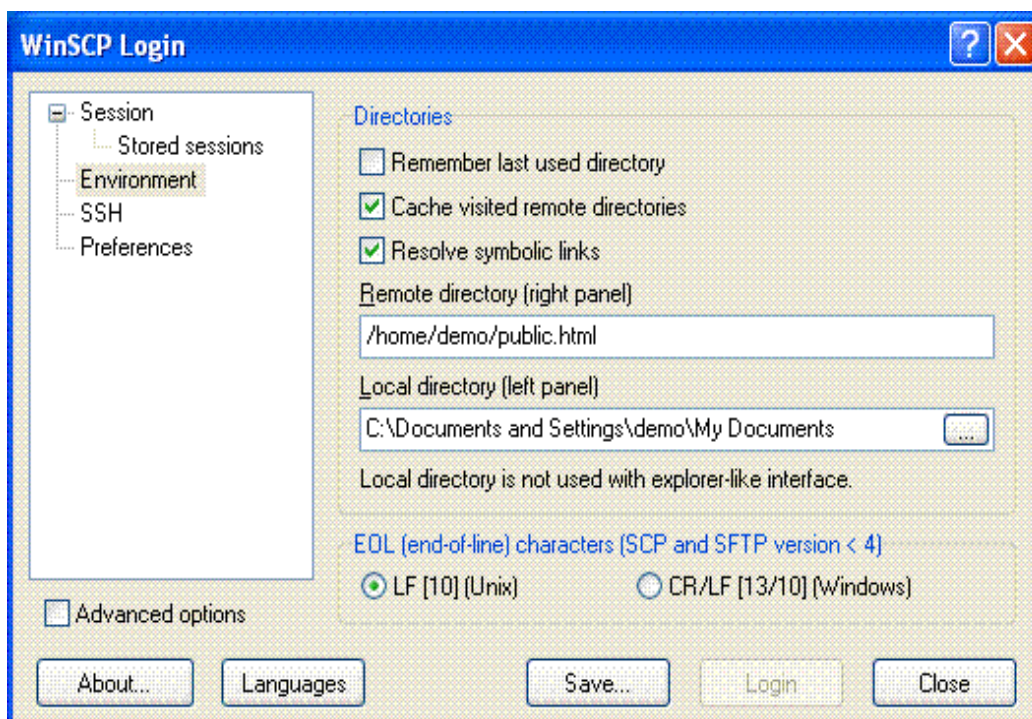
WinSCP Login

Session
Stored sessions
Environment
SSH
Preferences

Advanced options

Directories

Remember last used directory

Cache visited remote directories

Resolve symbolic links

Remote directory (right panel)

/home/demo/public.html

Local directory (left panel)

C:\Documents and Settings\demo\My Documents

...

Local directory is not used with explorer-like interface.

EOL (end-of-line) characters (SCP and SFTP version < 4)

LF [10] (Unix)

CR/LF [13/10] (Windows)

About...

Languages

Save...

Login

Close